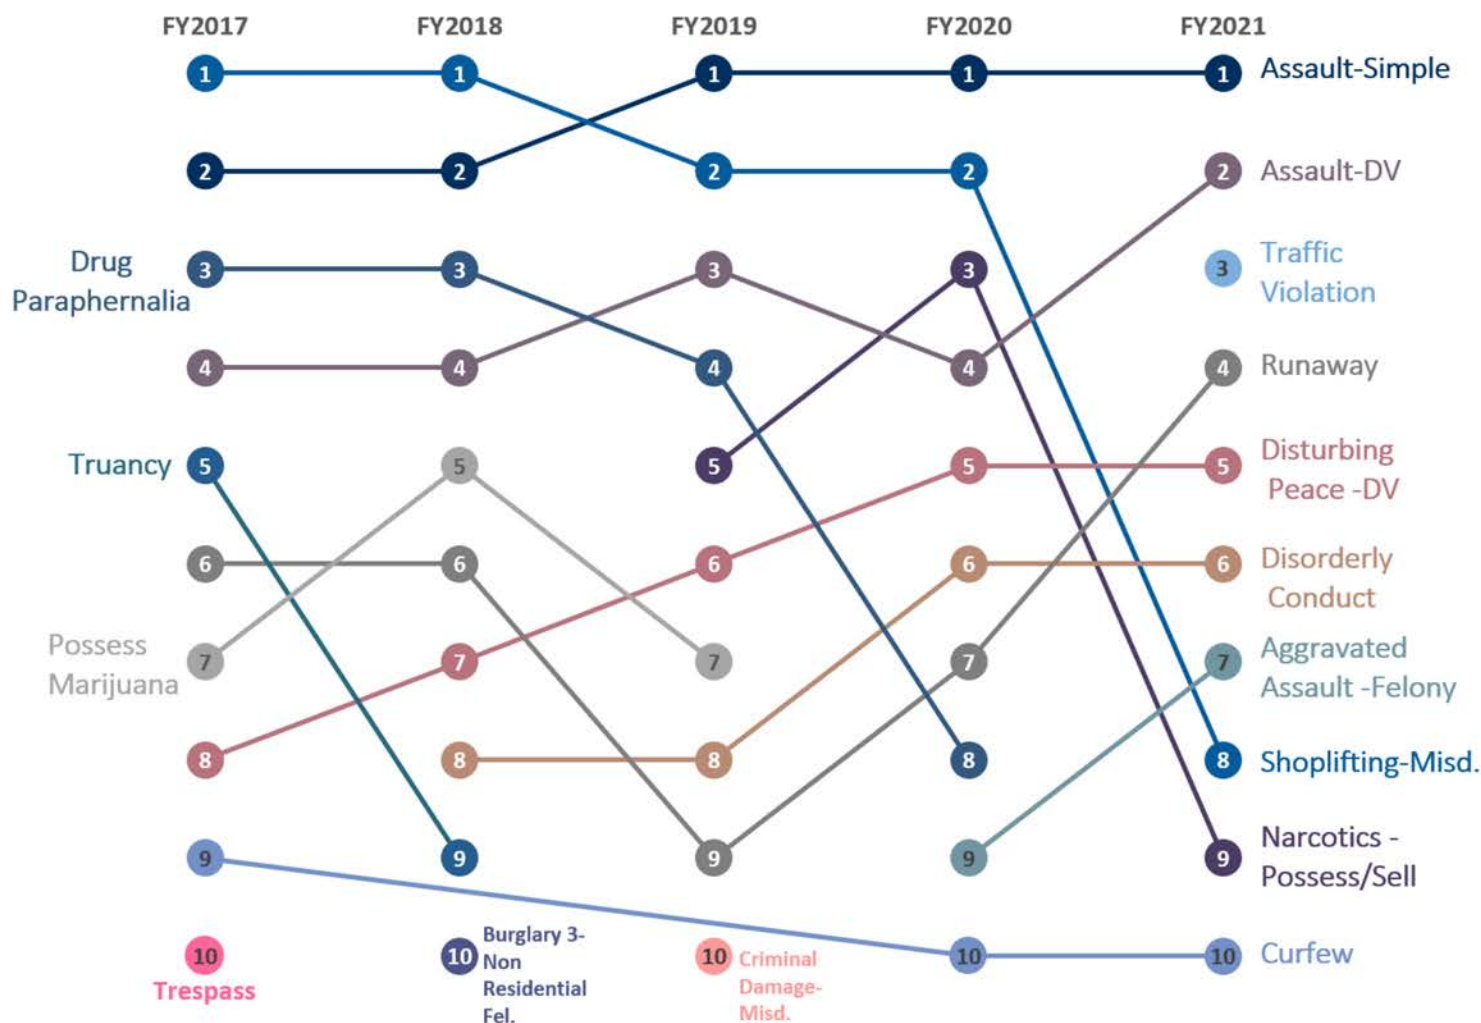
FY2017 FY2018 FY2019 FY2020 FY2021

1 1 1 1 1 Assault-Simple

2 2 2 2 2 Assault-DV

Drug Paraphernalia 3 3 3 3 3 Traffic Violation

4 4 4 4 4 Runaway

Truancy 5 5 5 5 5 Disturbing Peace -DV

6 6 6 6 6 Disorderly Conduct

Possess Marijuana 7 7 7 7 7 Aggravated Assault -Felony

8 8 8 8 8 Shoplifting-Misd.

9 9 9 9 9 Narcotics - Possess/Sell

10 Trespass

10 Burglary 3- Non Residential Fel.

10 Criminal Damage- Misd.

10 10 Curfew